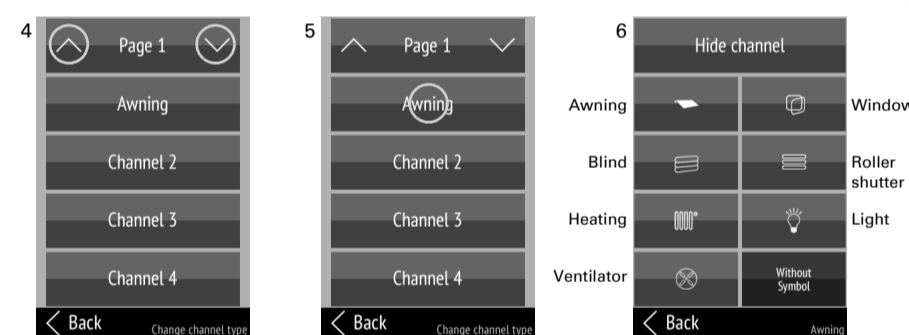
4

Page 1

Awning

Channel 2

Channel 3

Channel 4

Back Change channel type

5

Page 1

Awning

Channel 2

Channel 3

Channel 4

Back Change channel type

6

Hide channel

Awning

Window

Blind

Roller shutter

Heating

Light

Ventilator

Without Symbol

Back Awning